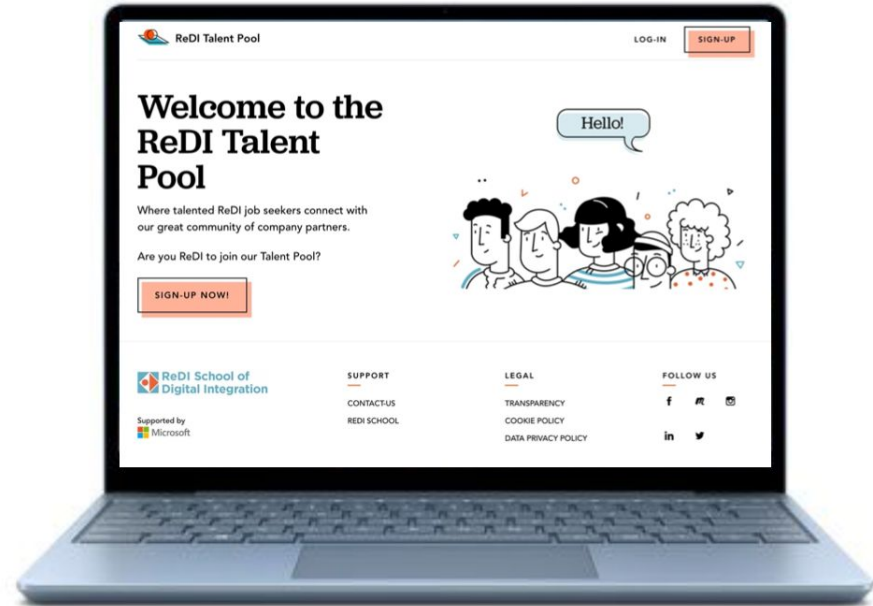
ReDI Talent Pool

LOG-IN

SIGN-UP

Welcome to the ReDI Talent Pool

Where talented ReDI job seekers connect with our great community of company partners.

Are you ReDI to join our Talent Pool?

SIGN-UP NOW!

Hello!

ReDI School of Digital Integration

Supported by Microsoft

SUPPORT

CONTACT-US

REDI SCHOOL

LEGAL

TRANSPARENCY

COOKIE POLICY

DATA PRIVACY POLICY

FOLLOW US